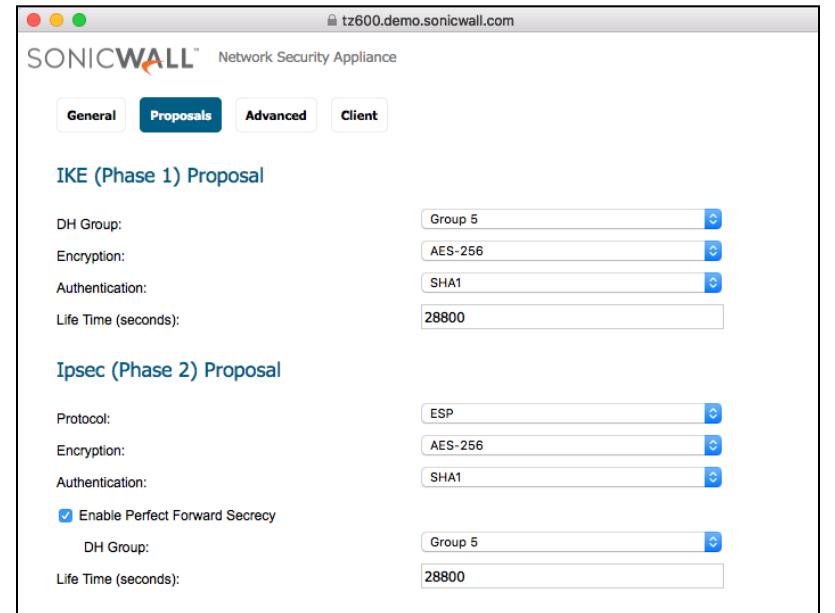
tz600.demo.sonicwall.com

SONICWALL Network Security Appliance

General Proposals Advanced Client

IKE (Phase 1) Proposal

DH Group: Group 5
Encryption: AES-256
Authentication: SHA1
Life Time (seconds): 28800

Ipsec (Phase 2) Proposal

Protocol: ESP
Encryption: AES-256
Authentication: SHA1
Enable Perfect Forward Secrecy
DH Group: Group 5
Life Time (seconds): 28800